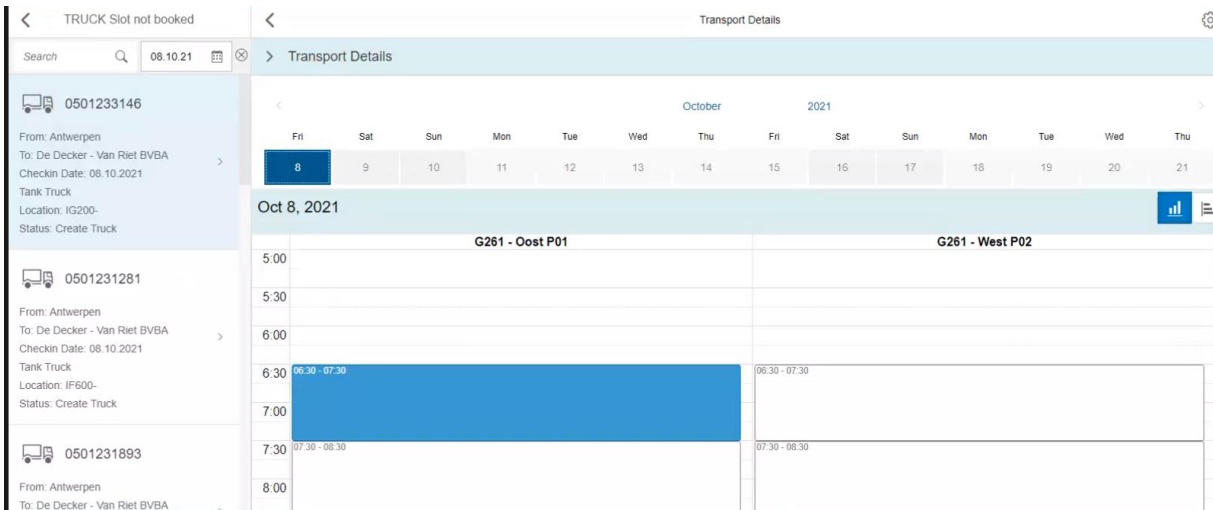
TRUCK Slot not booked

Search 08.10.21

0501233146

From: Antwerpen
To: De Decker - Van Riet BVBA
Checkin Date: 08.10.2021
Tank Truck
Location: IG200-
Status: Create Truck

0501231281

From: Antwerpen
To: De Decker - Van Riet BVBA
Checkin Date: 08.10.2021
Tank Truck
Location: IF600-
Status: Create Truck

0501231893

From: Antwerpen
To: De Decker - Van Riet BVBA

Transport Details

> Transport Details

October 2021

| Fri | Sat | Sun | Mon | Tue | Wed | Thu | Fri | Sat | Sun | Mon | Tue | Wed | Thu |
|---|---|---|---|---|---|---|---|---|---|---|---|---|---|
| 8 | 9 | 10 | 11 | 12 | 13 | 14 | 15 | 16 | 17 | 18 | 19 | 20 | 21 |

Oct 8, 2021

G261 - Oost P01
G261 - West P02

5:00
5:30
6:00
6:30 06:30 - 07:30 06:30 - 07:30
7:00
7:30 07:30 - 08:30 07:30 - 08:30
8:00